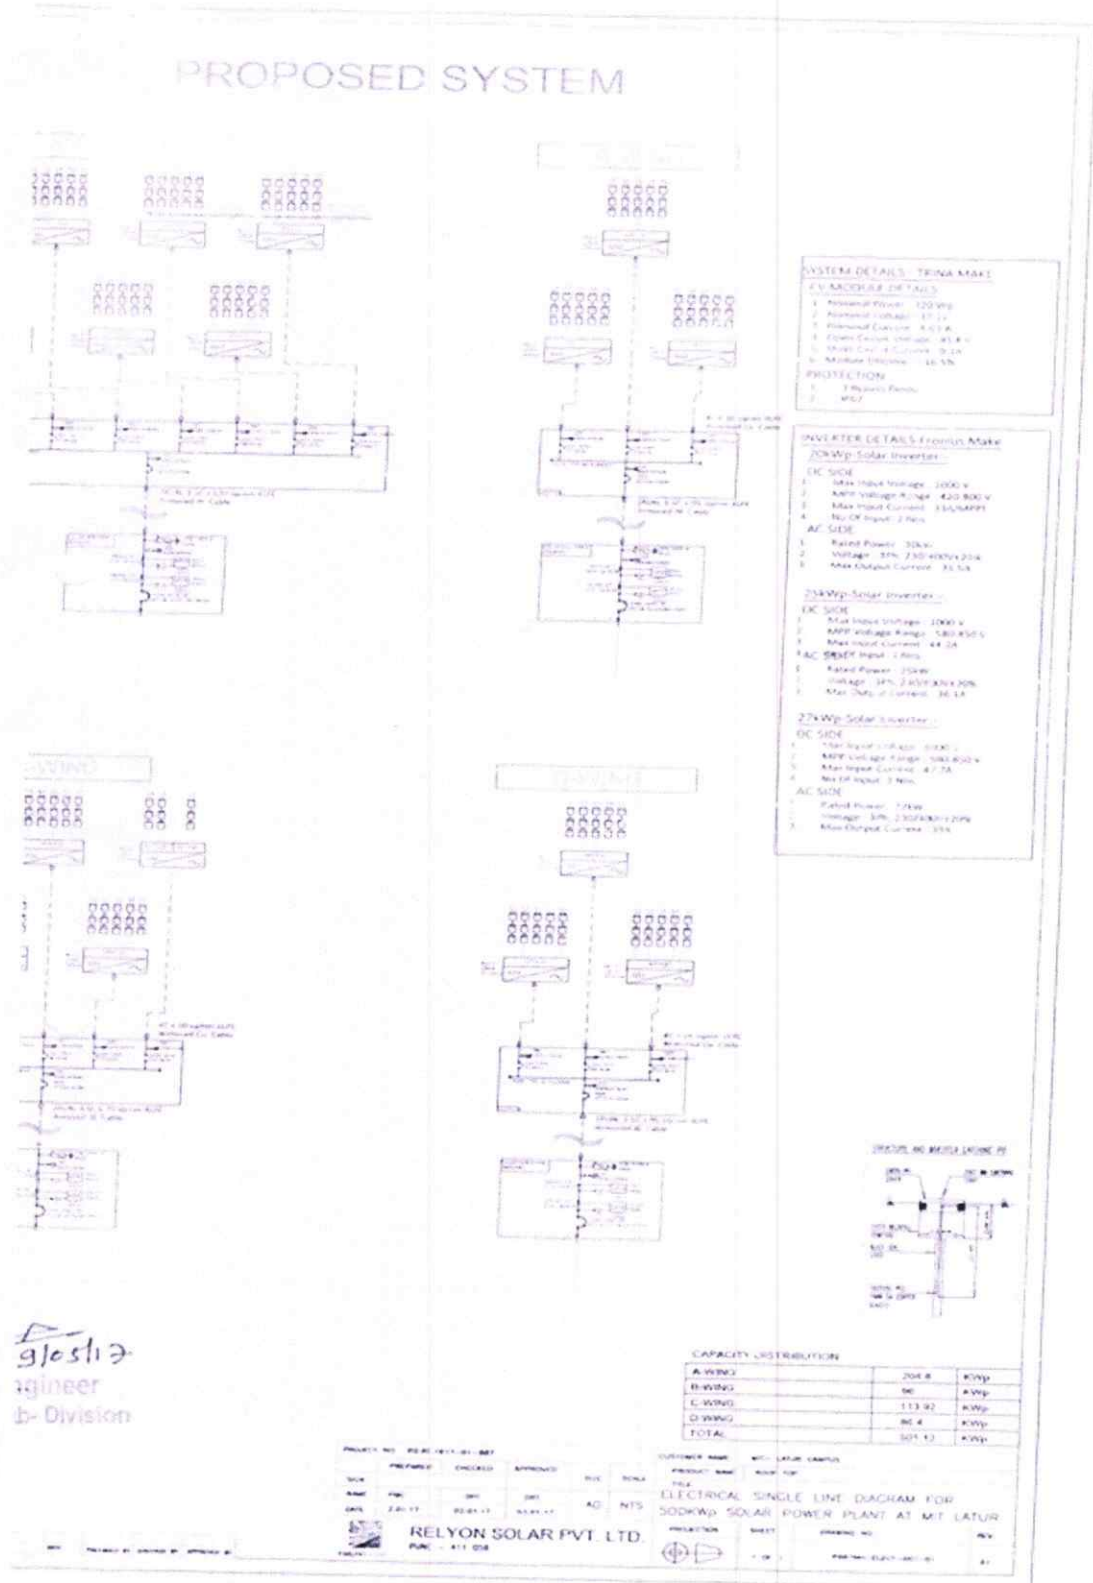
PROPOSED SYSTEM

C-WING

D-WING

SYSTEM DETAILS : TRINA MAKE
PV MODULE DETAILS
1. Nominal Power : 320 Wp
2. Nominal Voltage : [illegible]
3. Nominal Current : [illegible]
4. Open Circuit Voltage : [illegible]
5. Short Circuit Current : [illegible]
6. Module Efficiency : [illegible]
PROTECTION
1. 3 Bypass Diodes
2. IP67

INVERTER DETAILS Fronius Make
20kWp Solar Inverter
DC SIDE
1. Max Input Voltage : 1000 v
2. MPP Voltage Range : 420-800 v
3. Max Input Current : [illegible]
4. No Of Input : 2 Nos
AC SIDE
1. Rated Power : 20kW
2. Voltage : 3Ph, 230/400V±20%
3. Max Output Current : 31.5A

25kWp Solar Inverter
DC SIDE
1. Max Input Voltage : 1000 v
2. MPP Voltage Range : 580-850 v
3. Max Input Current : 44.2A
AC SIDE Input : 1 Nos
1. Rated Power : 25kW
2. Voltage : 3Ph, 230/400V±20%
3. Max Output Current : 36.1A

27kWp Solar Inverter
DC SIDE
1. Max Input Voltage : 1000 v
2. MPP Voltage Range : 580-850 v
3. Max Input Current : 47.7A
4. No Of Input : 2 Nos
AC SIDE
1. Rated Power : 27kW
2. Voltage : 3Ph, 230/400V±20%
3. Max Output Current : 39A

9/05/17
Engineer
Sub- Division

CAPACITY DISTRIBUTION
| A-WING | 204.8 | KWp |
|---|---|---|
| B-WING | 96 | KWp |
| C-WING | 113.92 | KWp |
| D-WING | 86.4 | KWp |
| TOTAL | 501.12 | KWp |

ELECTRICAL SINGLE LINE DIAGRAM FOR 500KWp SOLAR POWER PLANT AT MIT LATUR

RELYON SOLAR PVT. LTD.

AO NTS